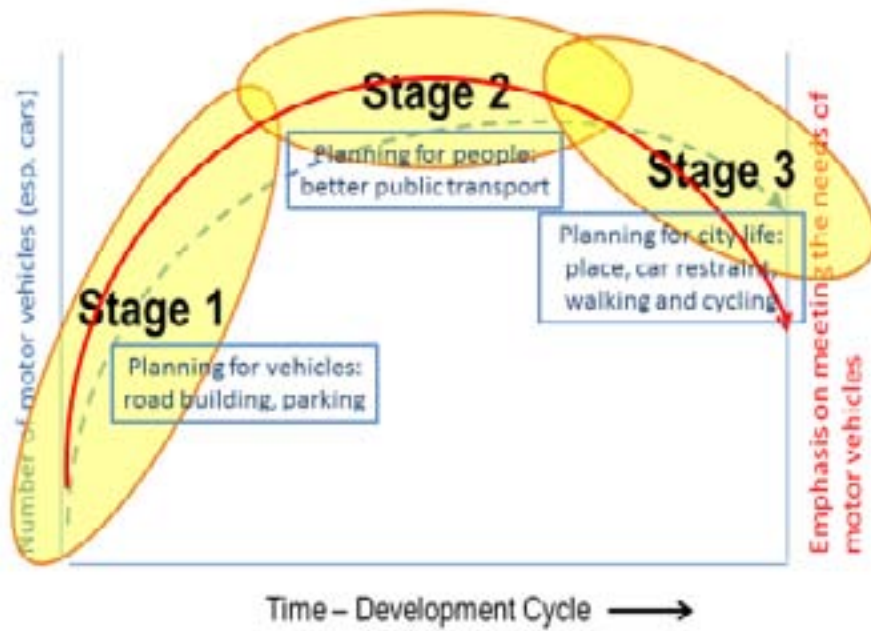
Number of motor vehicles (esp. cars)

Stage 2

Planning for people: better public transport

Stage 3

Planning for city life: place, car restraint, walking and cycling

Stage 1

Planning for vehicles: road building, parking

Emphasis on meeting the needs of motor vehicles

Time – Development Cycle